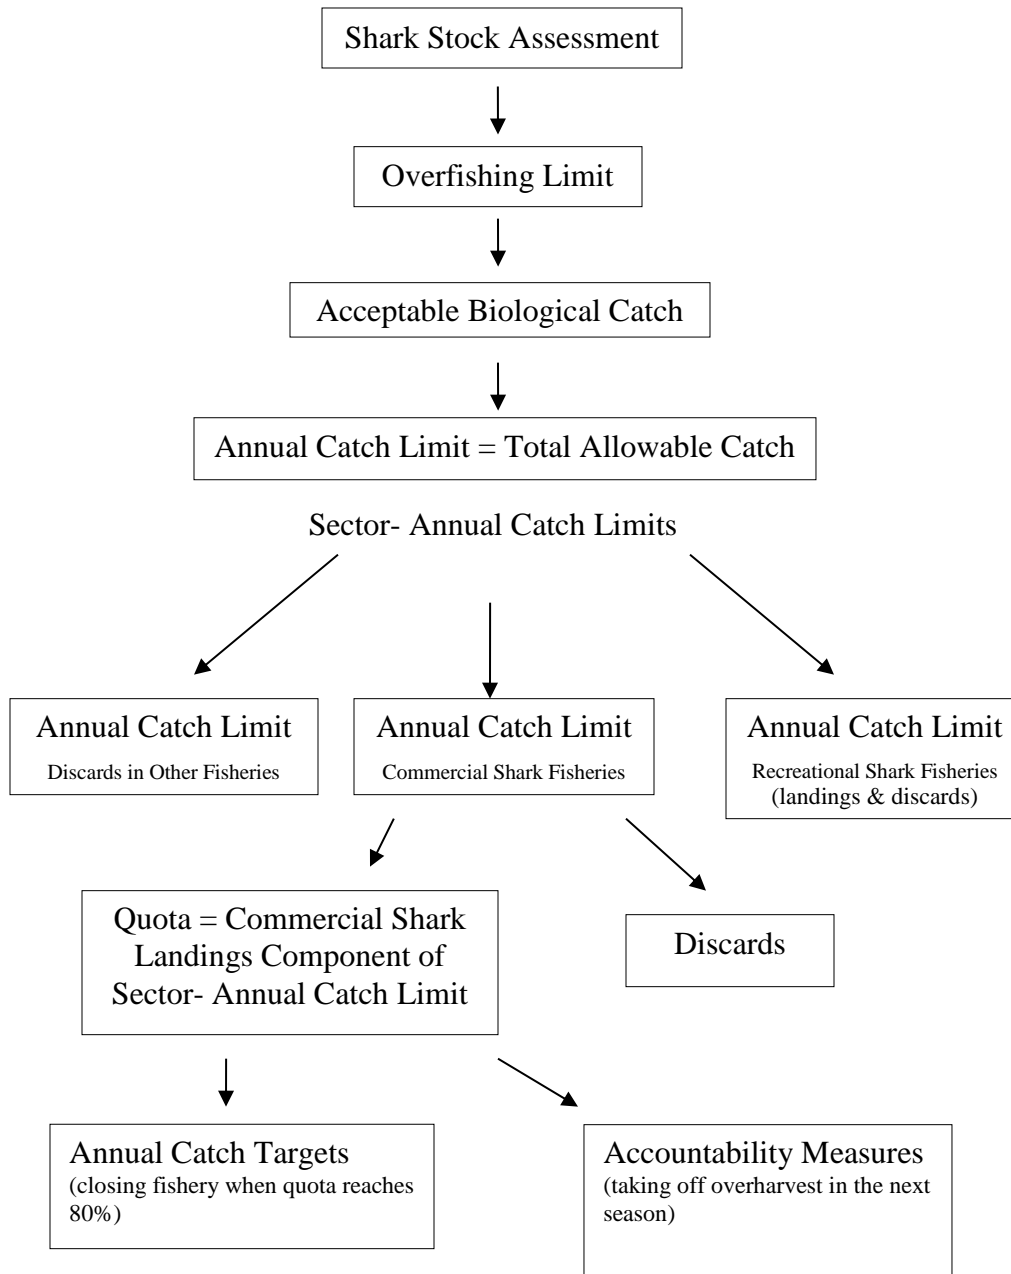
Shark Stock Assessment

Overfishing Limit

Acceptable Biological Catch

Annual Catch Limit = Total Allowable Catch

Sector- Annual Catch Limits

Annual Catch Limit
Discards in Other Fisheries

Annual Catch Limit
Commercial Shark Fisheries

Annual Catch Limit
Recreational Shark Fisheries (landings & discards)

Quota = Commercial Shark Landings Component of Sector- Annual Catch Limit

Discards

Annual Catch Targets
(closing fishery when quota reaches 80%)

Accountability Measures
(taking off overharvest in the next season)